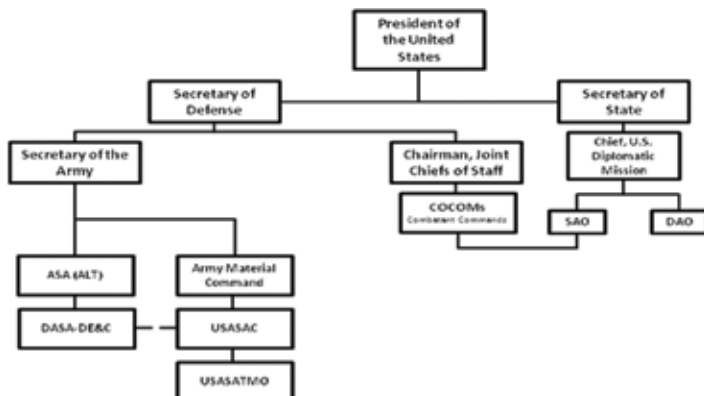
President of the United States

Secretary of Defense

Secretary of State

Secretary of the Army

Chairman, Joint Chiefs of Staff

Chief, U.S. Diplomatic Mission

COCOMs
Combatant Commands

SAO

DAO

ASA (ALT)

Army Material Command

DASA-DE&C

USASAC

USASATMO